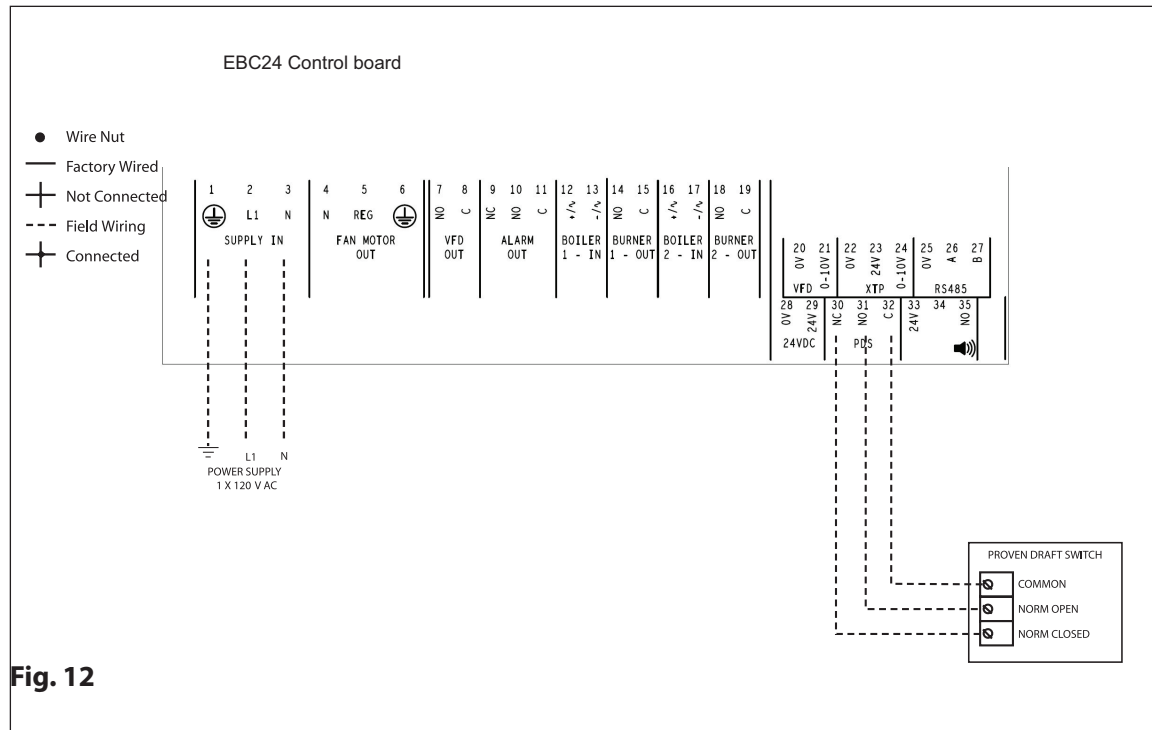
EBC24 Control board

Wire Nut
Factory Wired
Not Connected
Field Wiring
Connected

1 2 3
L1 N
SUPPLY IN

4 5 6
N REG
FAN MOTOR OUT

7 8
NO C
VFD OUT

9 10 11
NC NO C
ALARM OUT

12 13
+/~ -/~
BOILER 1 - IN

14 15
NO C
BURNER 1 - OUT

16 17
+/~ -/~
BOILER 2 - IN

18 19
NO C
BURNER 2 - OUT

20 21
0V 0-10V
VFD

22 23 24
0V 24V 0-10V
XTP

25 26 27
0V A B
RS485

28 29
0V 24V
24VDC

30 31 32
NC NO C
PDS

33 34 35
24V NO

L1 N
POWER SUPPLY
1 X 120 V AC

PROVEN DRAFT SWITCH
COMMON
NORM OPEN
NORM CLOSED

Fig. 12